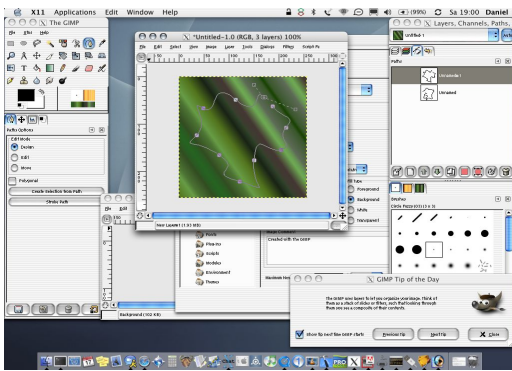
X11 Applications Edit Window Help
(99%) Sa 19:00 Daniel
The GIMP
File Xtns Help
*Untitled-1.0 (RGB, 3 layers) 100%
File Edit Select View Image Layer Tools Dialogs Filters Script-Fu
Layers, Channels, Paths,
Untitled-1
Paths
Unnamed
Unnamed
Paths Options
Edit Mode
Design
Edit
Move
Polygonal
Create selection from Path
Stroke Path
New Layer#1 (130 KB)
Foreground
Background
White
Transparent
Brushes
Circle Fuzzy (03) (13 × 13)
Fonts
Plug-ins
Scripts
Modules
Environment
Themes
Created with The GIMP
Background (902 KB)
GIMP Tip of the Day
The GIMP uses layers to let you organize your image. Think of them as a stack of slides or filters, such that looking through them you see a composite of their contents.
Show tip next time GIMP starts
Previous Tip
Next Tip
Close